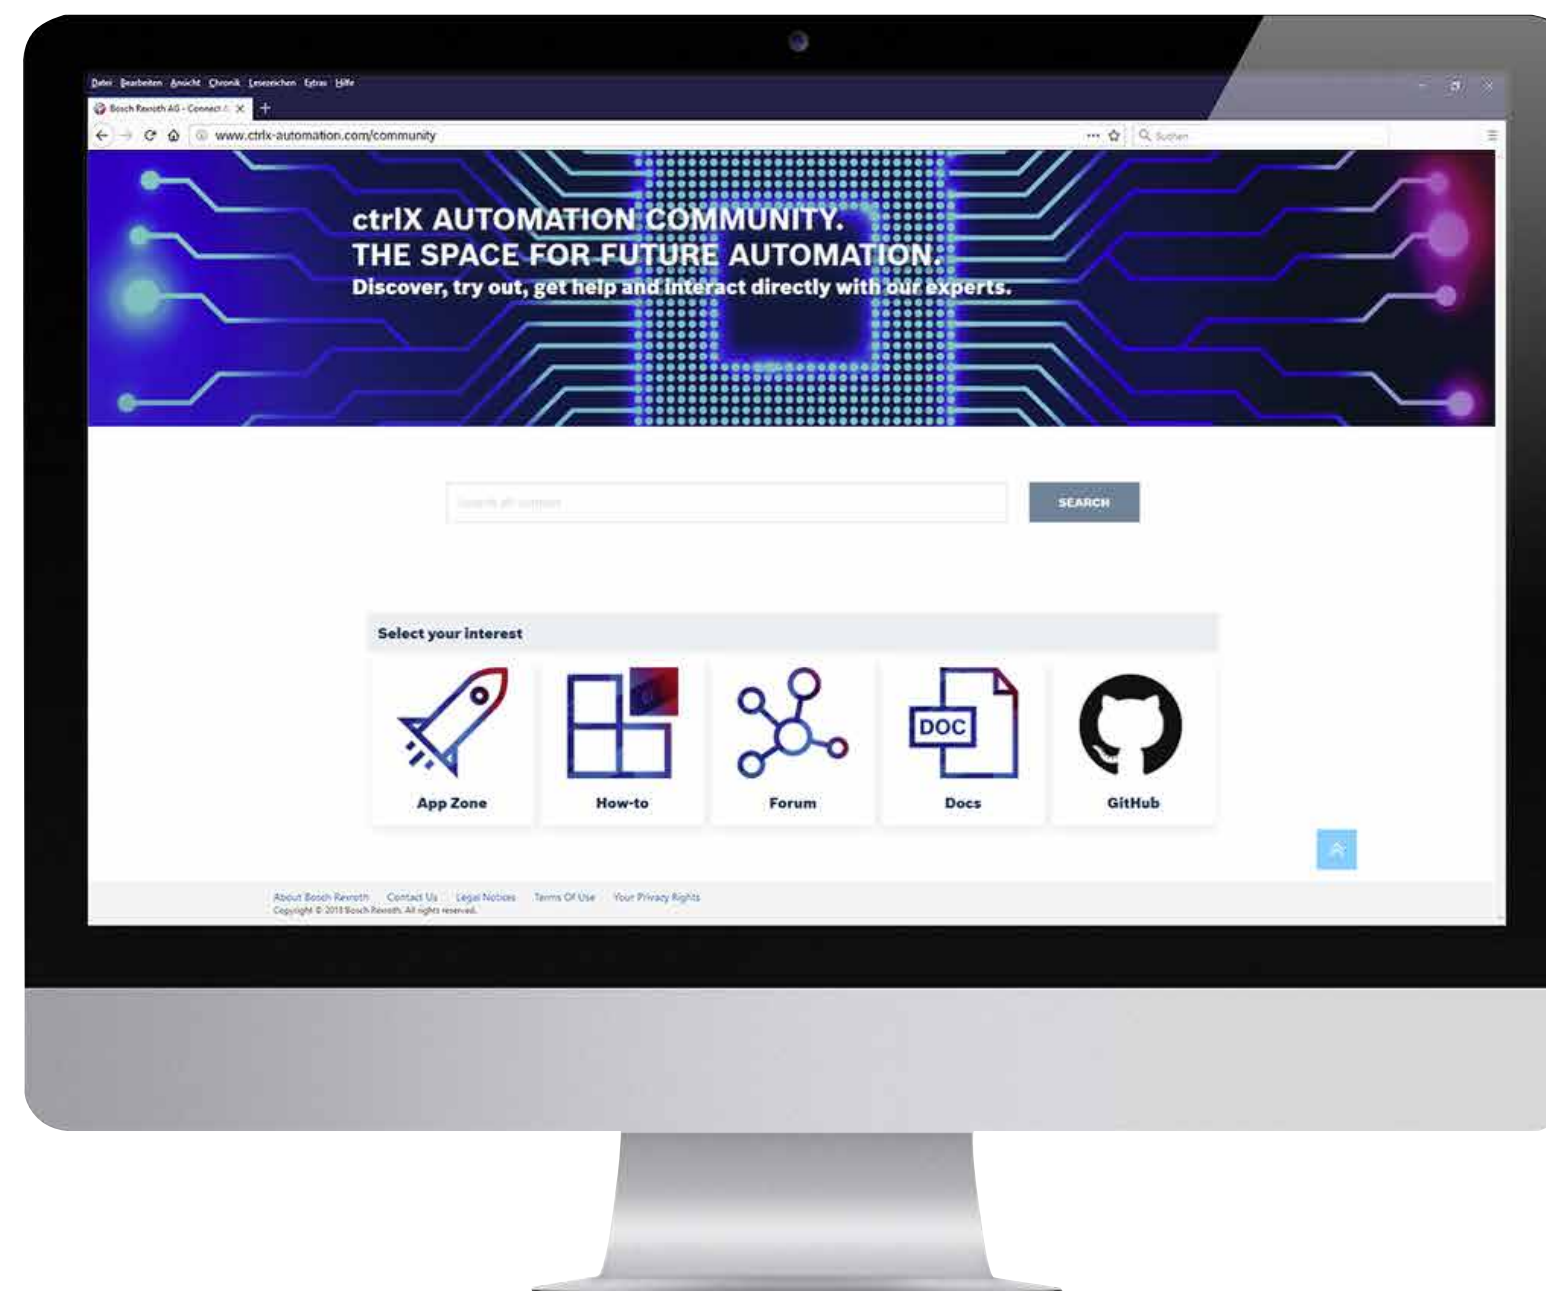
Datei Bearbeiten Ansicht Chronik Lesezeichen Extras Hilfe

Bosch Rexroth AG - Connect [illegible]

www.ctrlx-automation.com/community

Suchen

ctrlX AUTOMATION COMMUNITY.
THE SPACE FOR FUTURE AUTOMATION.
Discover, try out, get help and interact directly with our experts.

Search all content

SEARCH

Select your interest

App Zone

How-to

Forum

DOC

Docs

GitHub

About Bosch Rexroth Contact Us Legal Notices Terms Of Use Your Privacy Rights
Copyright © 2018 Bosch Rexroth. All rights reserved.